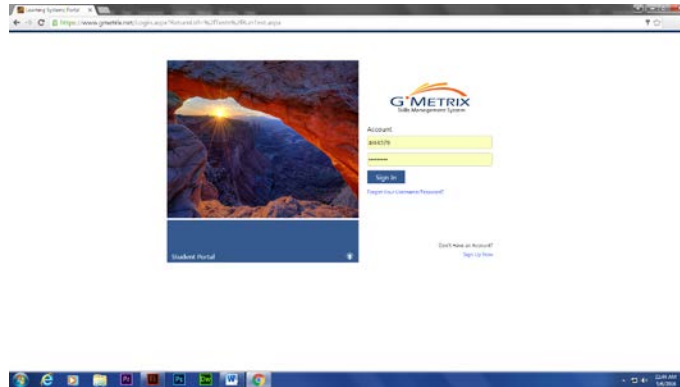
Learning Systems Portal

https://www.gmetrix.net/Login.aspx?ReturnUrl=%2fDefault%2fReturnTest.aspx

G-METRIX
Skills Management System

Account
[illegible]
••••••••

Sign In

Forgot Your Username/Password?

Student Portal

Don't Have an Account?
Sign Up Now